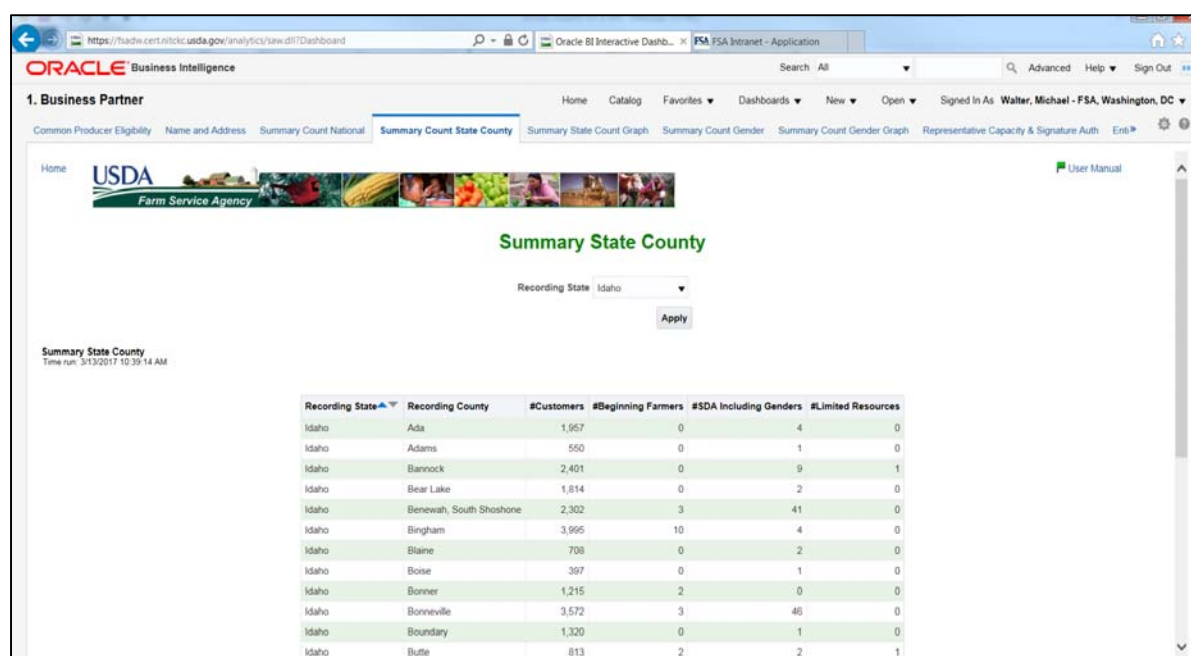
https://fsadw.cert.nitckc.usda.gov/analytics/saw.dll?Dashboard

Oracle BI Interactive Dashb... × FSA FSA Intranet - Application

ORACLE Business Intelligence

Search All

Advanced Help ▾ Sign Out

1. Business Partner

Home Catalog Favorites ▾ Dashboards ▾ New ▾ Open ▾ Signed In As Walter, Michael - FSA, Washington, DC ▾

Common Producer Eligibility Name and Address Summary Count National Summary Count State County Summary State Count Graph Summary Count Gender Summary Count Gender Graph Representative Capacity & Signature Auth Enti

Home

USDA Farm Service Agency

User Manual

Summary State County

Recording State Idaho

Apply

Summary State County
Time run: 3/13/2017 10:39:14 AM

| Recording State | Recording County | #Customers | #Beginning Farmers | #SDA Including Genders | #Limited Resources |
|---|---|---|---|---|---|
| Idaho | Ada | 1,957 | 0 | 4 | 0 |
| Idaho | Adams | 550 | 0 | 1 | 0 |
| Idaho | Bannock | 2,401 | 0 | 9 | 1 |
| Idaho | Bear Lake | 1,814 | 0 | 2 | 0 |
| Idaho | Benewah, South Shoshone | 2,302 | 3 | 41 | 0 |
| Idaho | Bingham | 3,995 | 10 | 4 | 0 |
| Idaho | Blaine | 708 | 0 | 2 | 0 |
| Idaho | Boise | 397 | 0 | 1 | 0 |
| Idaho | Bonner | 1,215 | 2 | 0 | 0 |
| Idaho | Bonneville | 3,572 | 3 | 46 | 0 |
| Idaho | Boundary | 1,320 | 0 | 1 | 0 |
| Idaho | Butte | 813 | 2 | 2 | 1 |